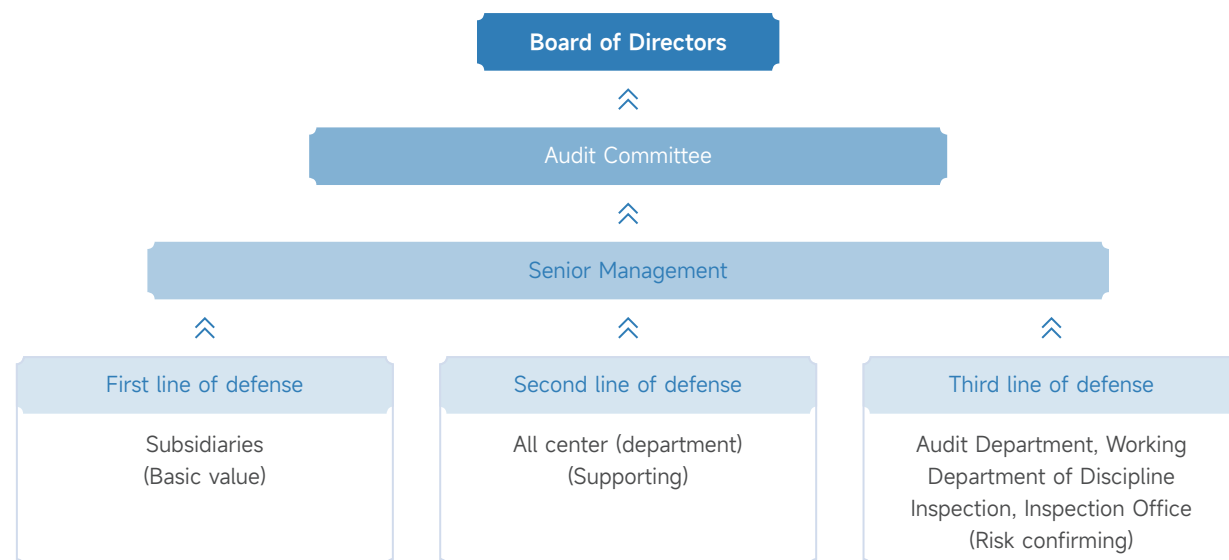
Board of Directors

Audit Committee

Senior Management

First line of defense

Subsidiaries
(Basic value)

Second line of defense

All center (department)
(Supporting)

Third line of defense

Audit Department, Working Department of Discipline Inspection, Inspection Office
(Risk confirming)